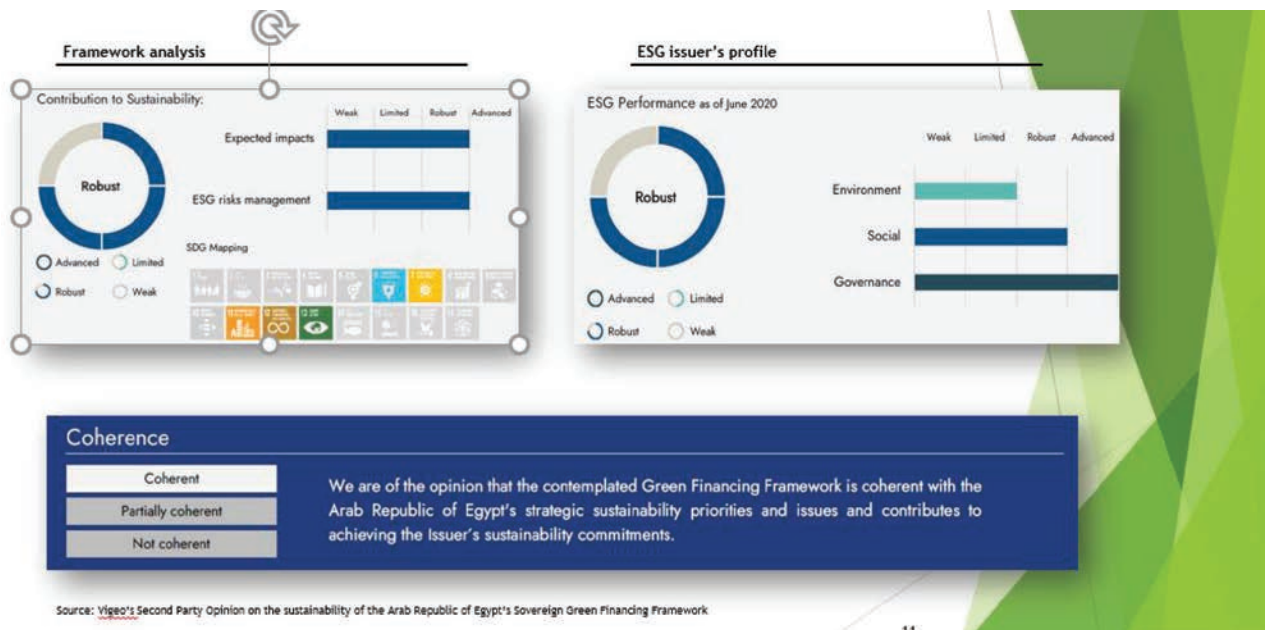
Framework analysis

Contribution to Sustainability:

Robust

Advanced Limited

Robust Weak

Weak Limited Robust Advanced

Expected impacts

ESG risks management

SDG Mapping

ESG issuer's profile

ESG Performance as of June 2020

Robust

Advanced Limited

Robust Weak

Weak Limited Robust Advanced

Environment

Social

Governance

Coherence

Coherent

Partially coherent

Not coherent

We are of the opinion that the contemplated Green Financing Framework is coherent with the Arab Republic of Egypt's strategic sustainability priorities and issues and contributes to achieving the Issuer's sustainability commitments.

Source: Vigeo's Second Party Opinion on the sustainability of the Arab Republic of Egypt's Sovereign Green Financing Framework

11